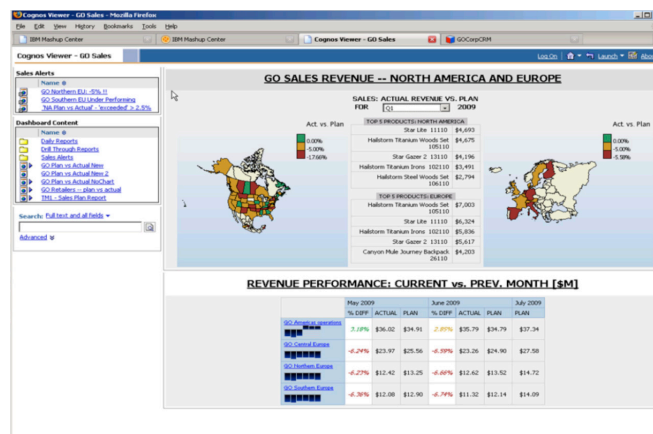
Cognos Viewer - GO Sales - Mozilla Firefox

File Edit View History Bookmarks Tools Help

IBM Mashup Center | IBM Mashup Center | Cognos Viewer - GO Sales | GOCorpCRM

Cognos Viewer - GO Sales

Log On | Launch | Abo

Sales Alerts

Name
GO Northern EU: -5% !!
GO Southern EU Under Performing
'NA Plan vs Actual' - 'exceeded' > 2.5%

Dashboard Content

Name
Daily Reports
Drill Through Reports
Sales Alerts
GO Plan vs Actual New
GO Plan vs Actual New 2
GO Plan vs Actual NoChart
GO Retailers -- plan vs actual
TM1 - Sales Plan Report

Search: Full text and all fields
Advanced

GO SALES REVENUE -- NORTH AMERICA AND EUROPE

SALES: ACTUAL REVENUE VS. PLAN
FOR Q1 2009

Act. vs. Plan
0.00%
-5.00%
-17.66%

Act. vs. Plan
0.00%
-5.00%
-5.58%

| TOP 5 PRODUCTS: NORTH AMERICA | |
|---|---|
| Star Lite 11110 | $4,693 |
| Hailstorm Titanium Woods Set 105110 | $4,675 |
| Star Gazer 2 13110 | $4,196 |
| Hailstorm Titanium Irons 102110 | $3,491 |
| Hailstorm Steel Woods Set 106110 | $2,794 |

| TOP 5 PRODUCTS: EUROPE | |
|---|---|
| Hailstorm Titanium Woods Set 105110 | $7,003 |
| Star Lite 11110 | $6,324 |
| Hailstorm Titanium Irons 102110 | $5,836 |
| Star Gazer 2 13110 | $5,617 |
| Canyon Mule Journey Backpack 26110 | $4,203 |

REVENUE PERFORMANCE: CURRENT vs. PREV. MONTH [$M]

| | May 2009 | | | June 2009 | | | July 2009 |
|---|---|---|---|---|---|---|---|
| | % DIFF | ACTUAL | PLAN | % DIFF | ACTUAL | PLAN | PLAN |
| GO Americas operations | 3.18% | $36.02 | $34.91 | 2.81% | $35.79 | $34.79 | $37.34 |
| GO Central Europe | -6.24% | $23.97 | $25.56 | -6.59% | $23.26 | $24.90 | $27.58 |
| GO Northern Europe | -6.27% | $12.42 | $13.25 | -6.66% | $12.62 | $13.52 | $14.72 |
| GO Southern Europe | -6.36% | $12.08 | $12.90 | -6.74% | $11.32 | $12.14 | $14.09 |